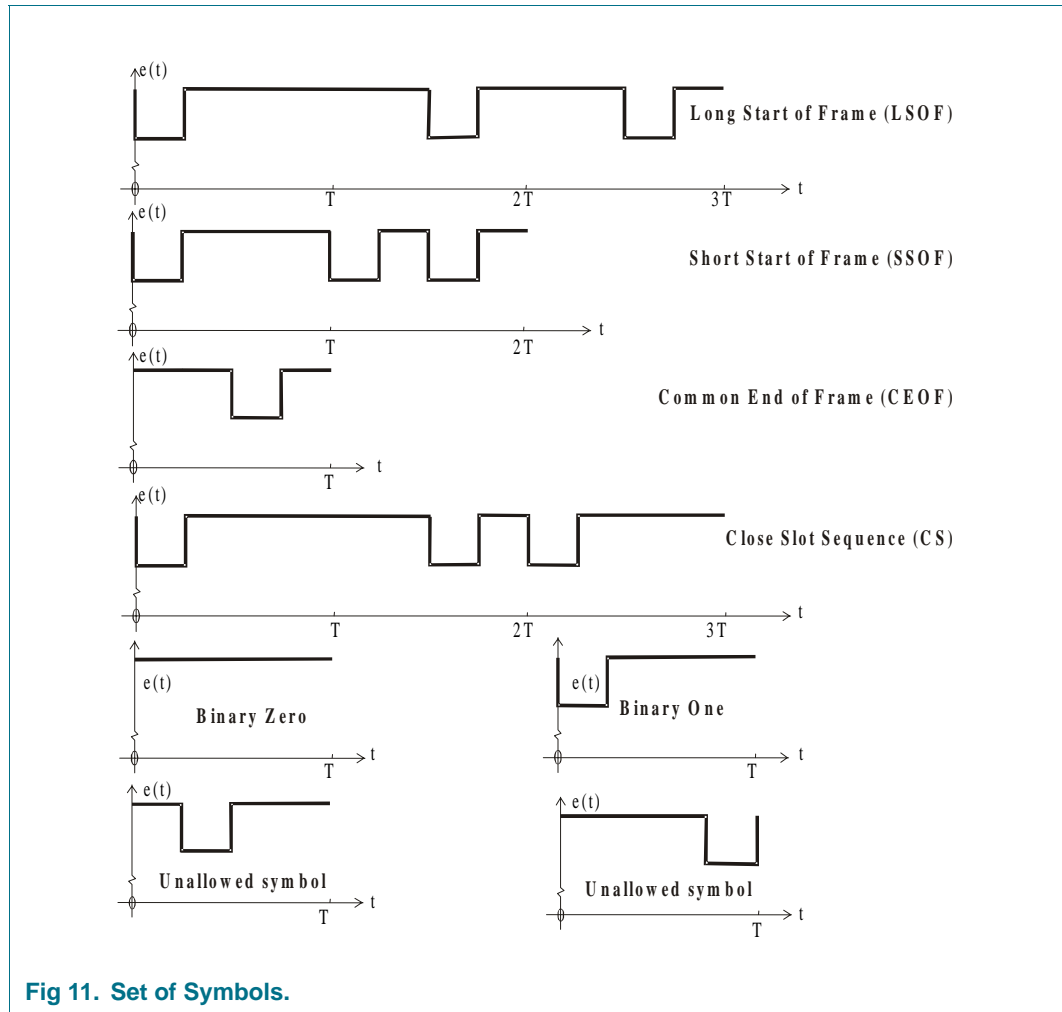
e(t)
Long Start of Frame (LSOF)
0
T
2T
3T
t

e(t)
Short Start of Frame (SSOF)
0
T
2T
t

e(t)
Common End of Frame (CEOF)
0
T
t

e(t)
Close Slot Sequence (CS)
0
T
2T
3T
t

e(t)
Binary Zero
0
T
t

e(t)
Binary One
0
T
t

e(t)
Unallowed symbol
0
T
t

e(t)
Unallowed symbol
0
T
t

Fig 11. Set of Symbols.